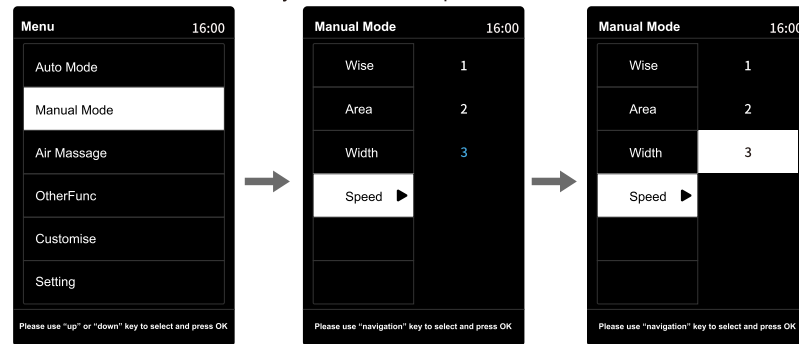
Menu 16:00

Auto Mode

Manual Mode

Air Massage

OtherFunc

Customise

Setting

Please use "up" or "down" key to select and press OK

Manual Mode 16:00

| Wise | 1 |
|---|---|
| Area | 2 |
| Width | 3 |
| Speed ▶ | |

Please use "navigation" key to select and press OK

Manual Mode 16:00

| Wise | 1 |
|---|---|
| Area | 2 |
| Width | 3 |
| Speed ▶ | |

Please use "navigation" key to select and press OK